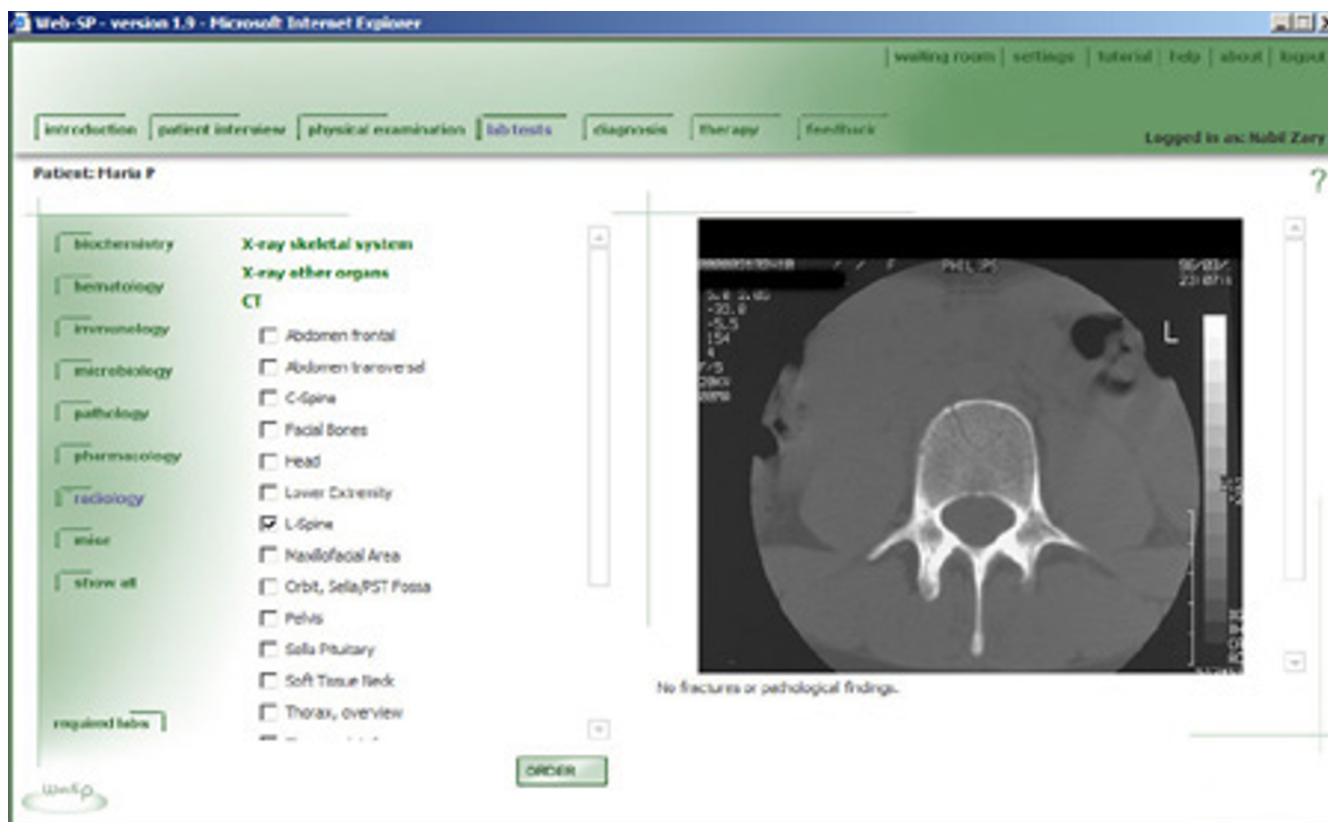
Web-SP - version 1.9 - Microsoft Internet Explorer

| waiting room | settings | tutorial | help | about | logout

introduction | patient interview | physical examination | lab tests | diagnosis | therapy | feedback

Logged in as: Nabil Zary

Patient: Maria P

?

biochemistry
hematology
immunology
microbiology
pathology
pharmacology
radiology
misc
show all

X-ray skeletal system
X-ray other organs
CT

Abdomen frontal
Abdomen transversal
C-Spine
Facial Bones
Head
Lower Extremity
L-Spine
Maxillofacial Area
Orbit, Sella/PST Fossa
Pelvis
Sella Pituitary
Soft Tissue Neck
Thorax, overview

required labs

ORDER

L

No fractures or pathological findings.

WebSP